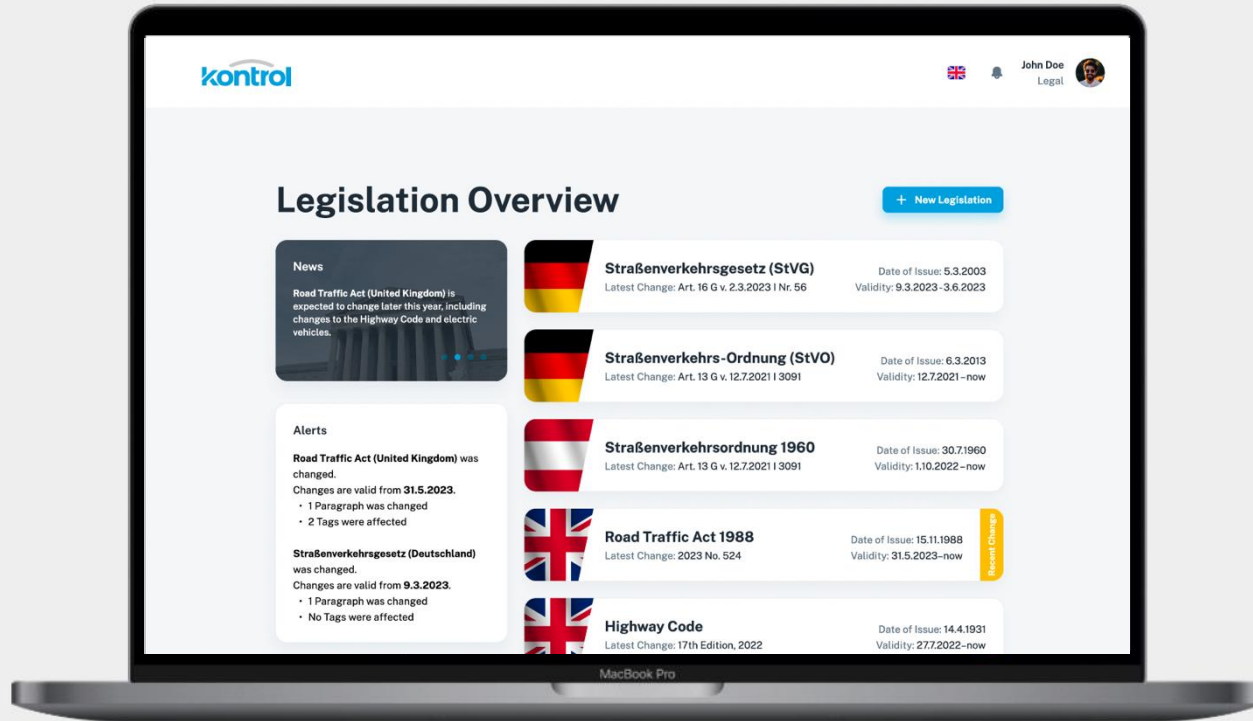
kontrol

John Doe
Legal

Legislation Overview

+ New Legislation

News

Road Traffic Act (United Kingdom) is expected to change later this year, including changes to the Highway Code and electric vehicles.

Alerts

Road Traffic Act (United Kingdom) was changed.
Changes are valid from 31.5.2023.
• 1 Paragraph was changed
• 2 Tags were affected

Straßenverkehrsgesetz (Deutschland) was changed.
Changes are valid from 9.3.2023.
• 1 Paragraph was changed
• No Tags were affected

Straßenverkehrsgesetz (StVG)
Latest Change: Art. 16 G v. 2.3.2023 I Nr. 56
Date of Issue: 5.3.2003
Validity: 9.3.2023–3.6.2023

Straßenverkehrs-Ordnung (StVO)
Latest Change: Art. 13 G v. 12.7.2021 I 3091
Date of Issue: 6.3.2013
Validity: 12.7.2021–now

Straßenverkehrsordnung 1960
Latest Change: Art. 13 G v. 12.7.2021 I 3091
Date of Issue: 30.7.1960
Validity: 1.10.2022–now

Road Traffic Act 1988
Latest Change: 2023 No. 524
Date of Issue: 15.11.1988
Validity: 31.5.2023–now
Recent Change

Highway Code
Latest Change: 17th Edition, 2022
Date of Issue: 14.4.1931
Validity: 27.7.2022–now

MacBook Pro